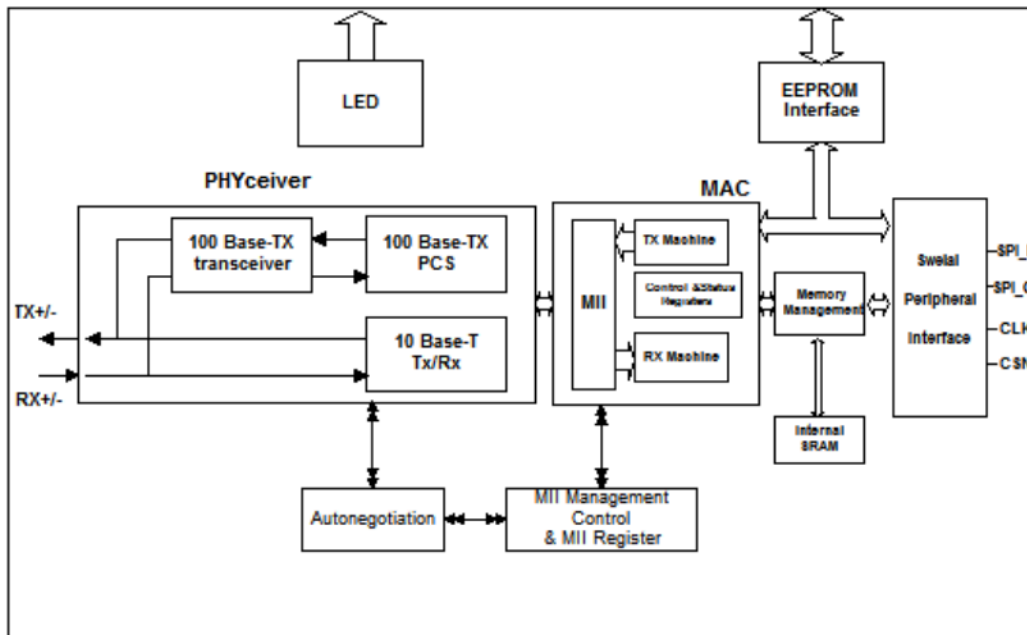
LED

EEPROM Interface

PHYceiver

MAC

100 Base-TX transceiver

100 Base-TX PCS

10 Base-T Tx/Rx

TX+/-

RX+/-

MII

TX Machine

Control &Status Registers

RX Machine

Memory Management

Internal SRAM

Swelal Peripheral Interface

SPI_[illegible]

SPI_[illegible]

CLK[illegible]

CS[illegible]

Autonegotiation

MII Management Control & MII Register